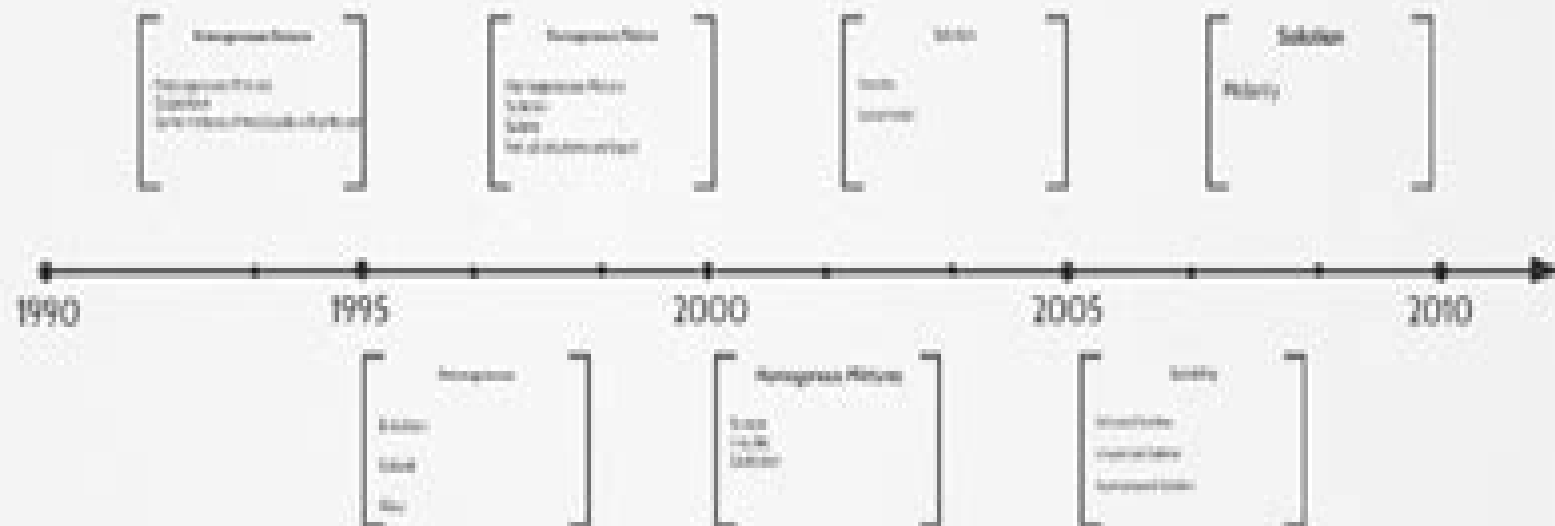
Heterogeneous Mixture

Heterogeneous Mixture
Suspension
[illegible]

Homogeneous Mixture

Homogeneous Mixture
Solution
Solute
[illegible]

Solution

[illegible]
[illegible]

Solution

Polarity

1990

1995

2000

2005

2010

Heterogeneous

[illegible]
Colloid
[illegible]

Homogeneous Mixtures

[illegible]
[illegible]
Solution

Solubility

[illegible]
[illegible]
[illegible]